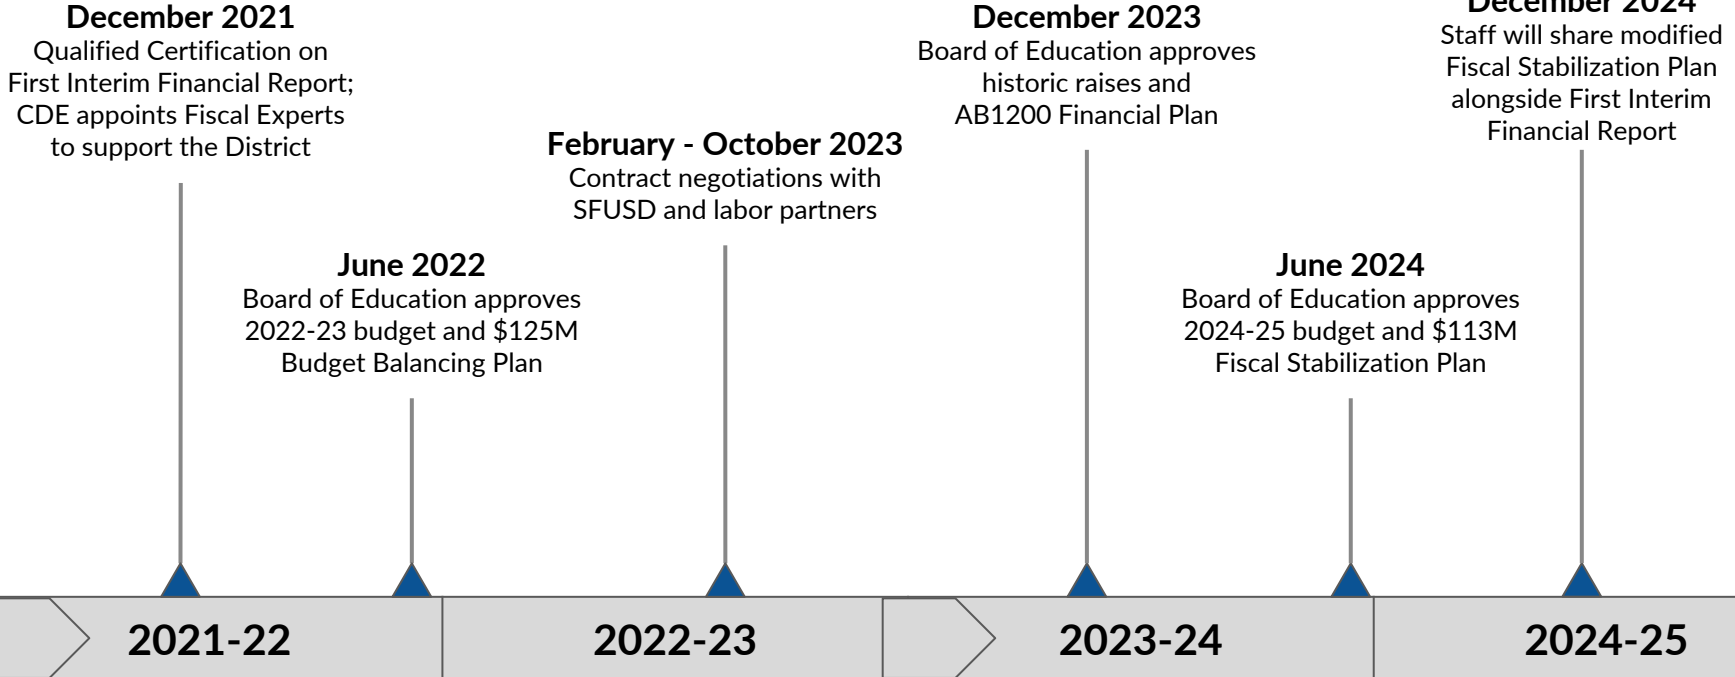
December 2021
Qualified Certification on First Interim Financial Report; CDE appoints Fiscal Experts to support the District

June 2022
Board of Education approves 2022-23 budget and \$125M Budget Balancing Plan

February - October 2023
Contract negotiations with SFUSD and labor partners

December 2023
Board of Education approves historic raises and AB1200 Financial Plan

June 2024
Board of Education approves 2024-25 budget and \$113M Fiscal Stabilization Plan

December 2024
Staff will share modified Fiscal Stabilization Plan alongside First Interim Financial Report

2021-22

2022-23

2023-24

2024-25